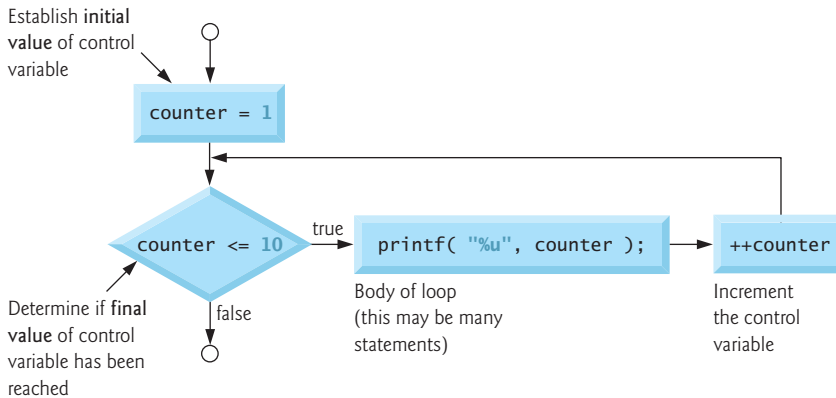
Establish initial value of control variable

counter = 1

counter <= 10

true

printf( "%u", counter );

++counter

Determine if final value of control variable has been reached

false

Body of loop (this may be many statements)

Increment the control variable